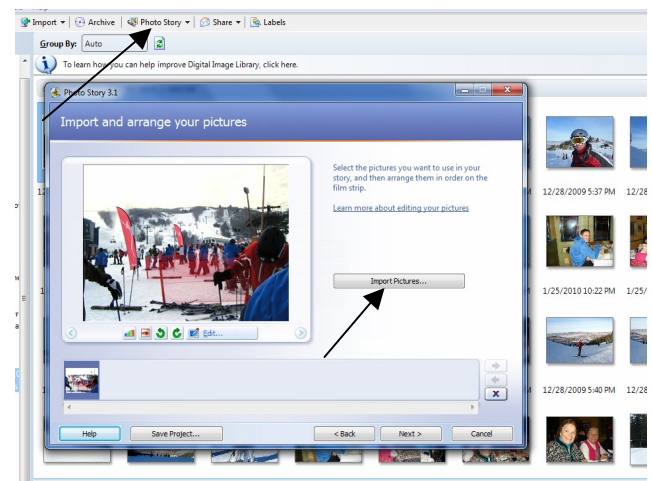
Import ▾ | Archive | Photo Story ▾ | Share ▾ | Labels

Group By: Auto

To learn how you can help improve Digital Image Library, click here.

Photo Story 3.1

Import and arrange your pictures

Select the pictures you want to use in your story, and then arrange them in order on the film strip.

Learn more about editing your pictures

Import Pictures...

Edit...

Help | Save Project... | < Back | Next > | Cancel

12/28/2009 5:37 PM | 12/28

1/25/2010 10:22 PM | 1/25

12/28/2009 5:40 PM | 12/28